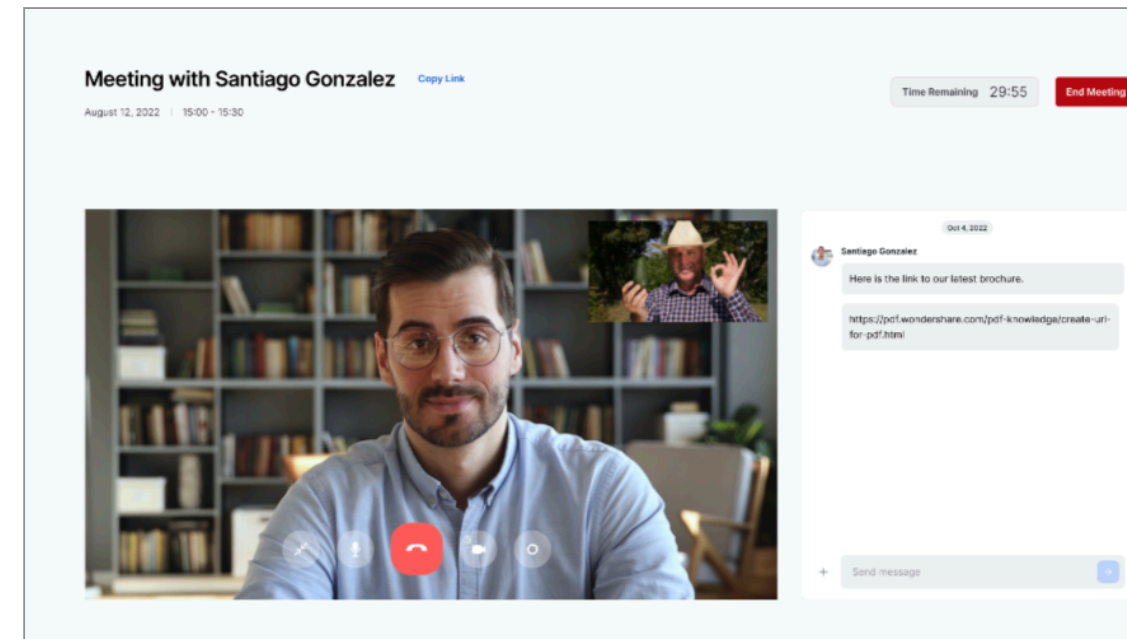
Meeting with Santiago Gonzalez Copy Link

August 12, 2022 | 15:00 - 15:30

Time Remaining 29:55

End Meeting

Oct 4, 2022

Santiago Gonzalez

Here is the link to our latest brochure.

https://pdf.wondershare.com/pdf-knowledge/create-url-for-pdf.html

Send message